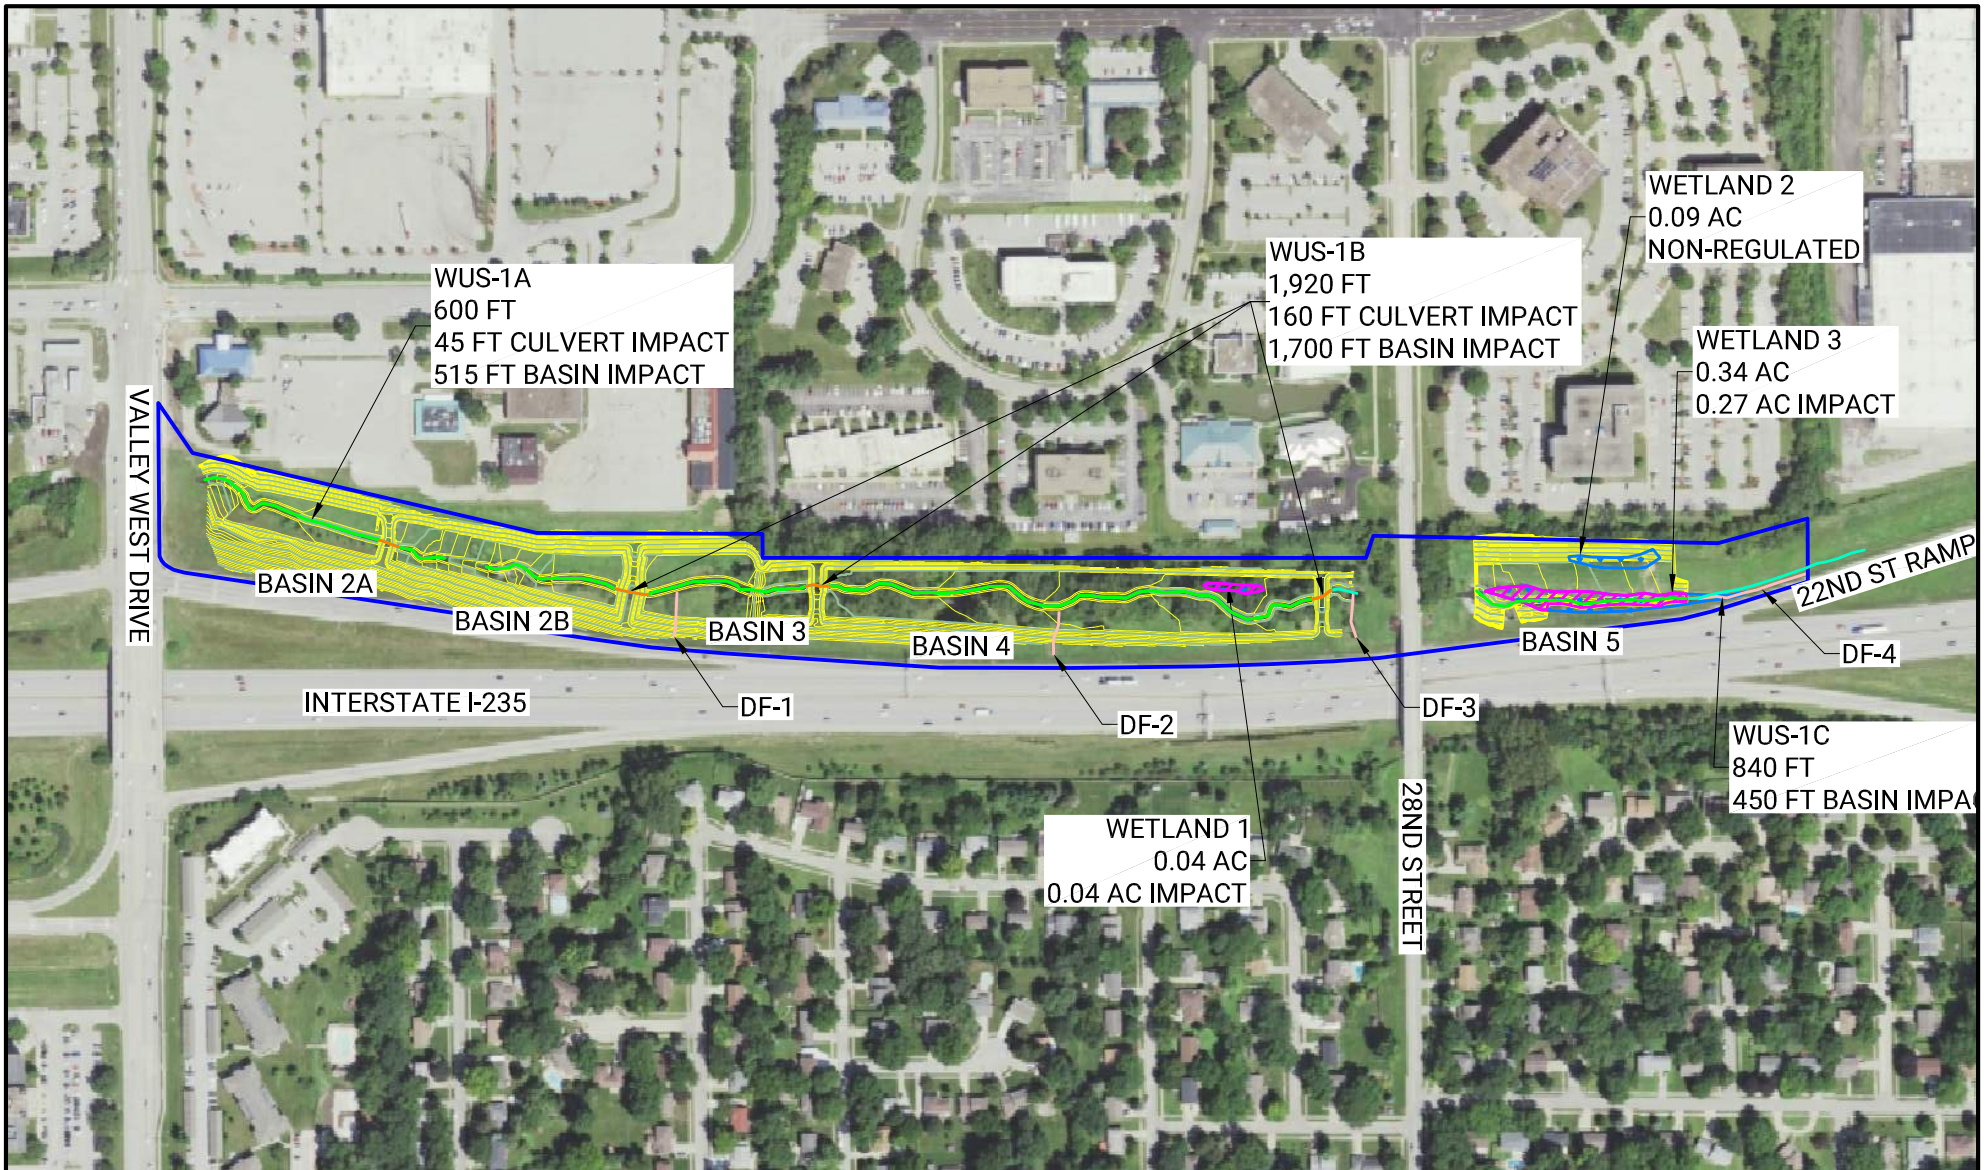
WETLAND 2
0.09 AC
NON-REGULATED

WUS-1B
1,920 FT
160 FT CULVERT IMPACT
1,700 FT BASIN IMPACT

WUS-1A
600 FT
45 FT CULVERT IMPACT
515 FT BASIN IMPACT

WETLAND 3
0.34 AC
0.27 AC IMPACT

VALLEY WEST DRIVE

BASIN 2A

BASIN 2B

BASIN 3

BASIN 4

BASIN 5

22ND ST RAMP

DF-4

INTERSTATE I-235

DF-1

DF-2

DF-3

WUS-1C
840 FT
450 FT BASIN IMPA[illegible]

WETLAND 1
0.04 AC
0.04 AC IMPACT

28ND STREET